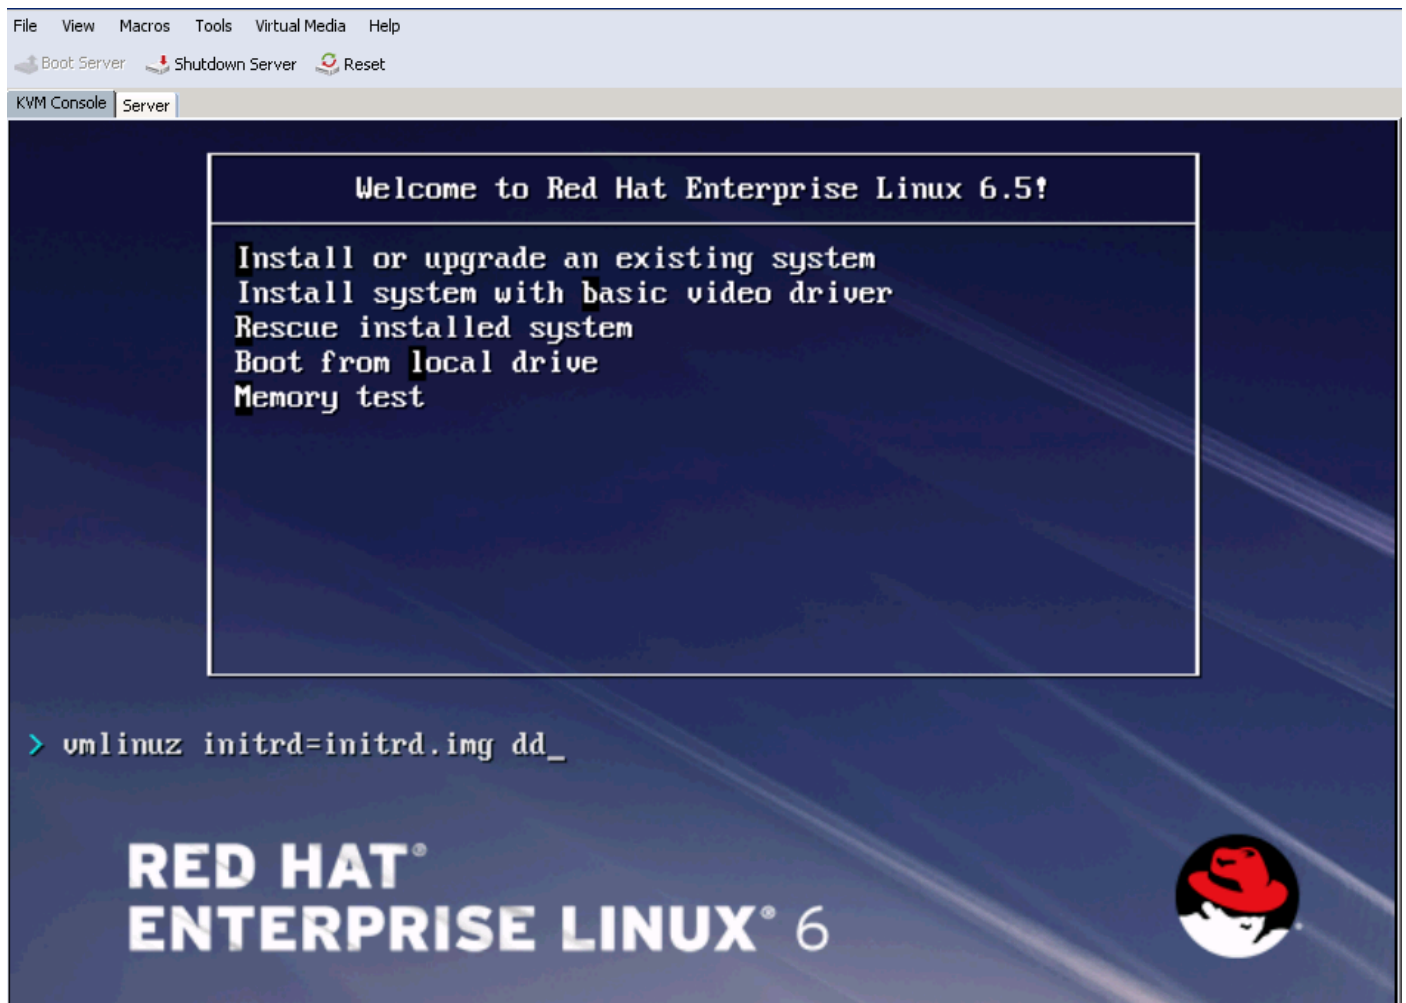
File View Macros Tools Virtual Media Help

Boot Server Shutdown Server Reset

KVM Console Server

Welcome to Red Hat Enterprise Linux 6.5!

Install or upgrade an existing system
Install system with basic video driver
Rescue installed system
Boot from local drive
Memory test

> vmlinuz initrd=initrd.img dd_

RED HAT®
ENTERPRISE LINUX® 6